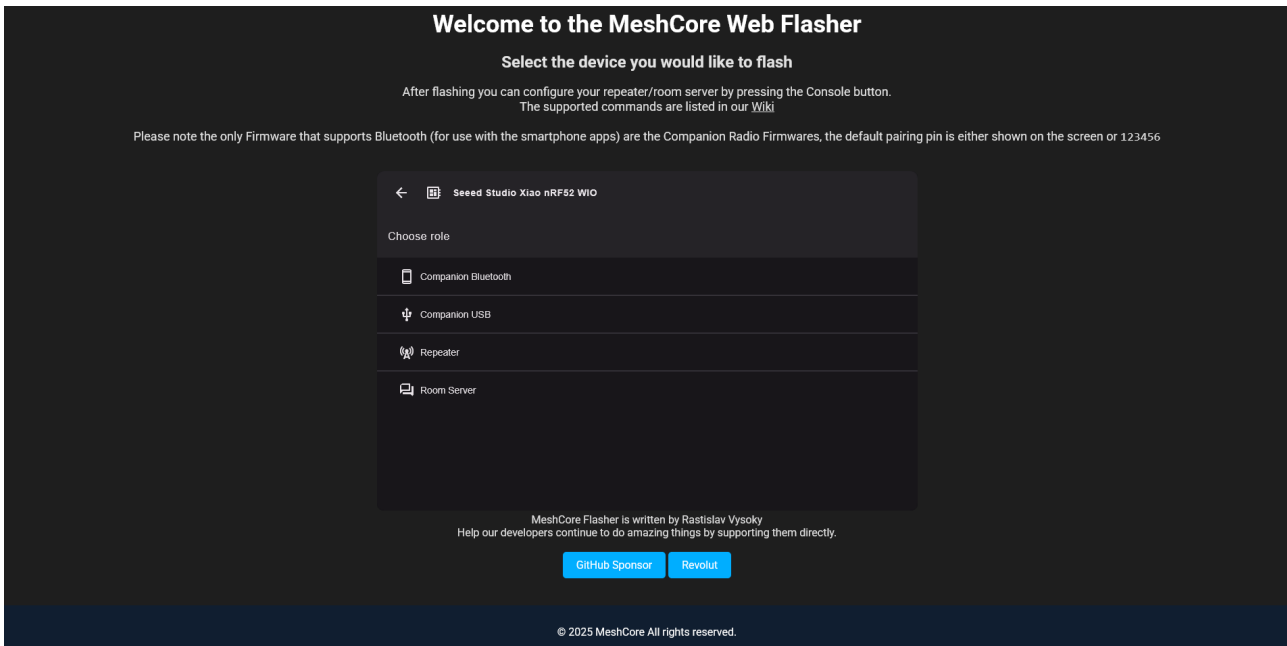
Welcome to the MeshCore Web Flasher

Select the device you would like to flash

After flashing you can configure your repeater/room server by pressing the Console button.
The supported commands are listed in our Wiki

Please note the only Firmware that supports Bluetooth (for use with the smartphone apps) are the Companion Radio Firmwares, the default pairing pin is either shown on the screen or 123456

Seeed Studio Xiao nRF52 WIO

Choose role

Companion Bluetooth

Companion USB

Repeater

Room Server

MeshCore Flasher is written by Rastislav Vysoky
Help our developers continue to do amazing things by supporting them directly.

GitHub Sponsor

Revolut

© 2025 MeshCore All rights reserved.